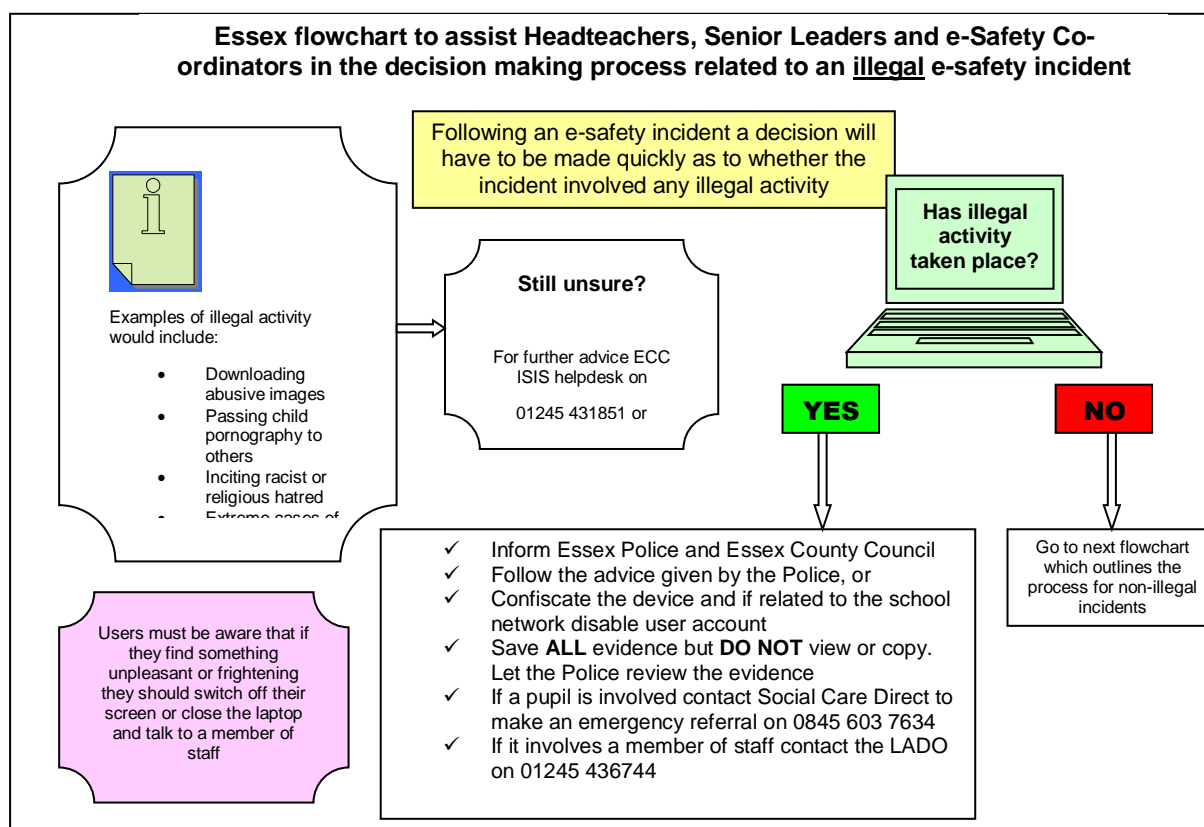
Essex flowchart to assist Headteachers, Senior Leaders and e-Safety Co-ordinators in the decision making process related to an illegal e-safety incident

Following an e-safety incident a decision will have to be made quickly as to whether the incident involved any illegal activity

Has illegal activity taken place?

Examples of illegal activity would include:

- Downloading abusive images
- Passing child pornography to others
- Inciting racist or religious hatred
- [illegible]

Still unsure?

For further advice ECC ISIS helpdesk on

01245 431851 or

YES

NO

✓ Inform Essex Police and Essex County Council
✓ Follow the advice given by the Police, or
✓ Confiscate the device and if related to the school network disable user account
✓ Save **ALL** evidence but **DO NOT** view or copy. Let the Police review the evidence
✓ If a pupil is involved contact Social Care Direct to make an emergency referral on 0845 603 7634
✓ If it involves a member of staff contact the LADO on 01245 436744

Go to next flowchart which outlines the process for non-illegal incidents

Users must be aware that if they find something unpleasant or frightening they should switch off their screen or close the laptop and talk to a member of staff